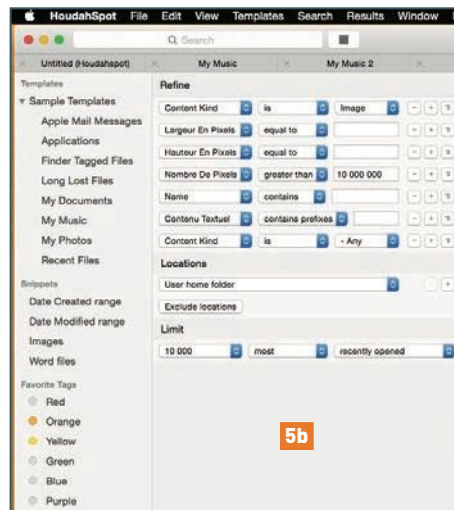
HoudahSpot File Edit View Templates Search Results Window

Q Search

Untitled (Houdahspot) My Music My Music 2

Templates
Sample Templates
Apple Mail Messages
Applications
Finder Tagged Files
Long Lost Files
My Documents
My Music
My Photos
Recent Files

Snippets
Date Created range
Date Modified range
Images
Word files

Favorite Tags
Red
Orange
Yellow
Green
Blue
Purple

Refine

| | | |
|---|---|---|
| Content Kind | is | Image |
| Largeur En Pixels | equal to | |
| Hauteur En Pixels | equal to | |
| Nombre De Pixels | greater than | 10 000 000 |
| Name | contains | |
| Contenu Textuel | contains prefixes | |
| Content Kind | is | - Any |

Locations
User home folder
Exclude locations

Limit
10 000 most recently opened

5b